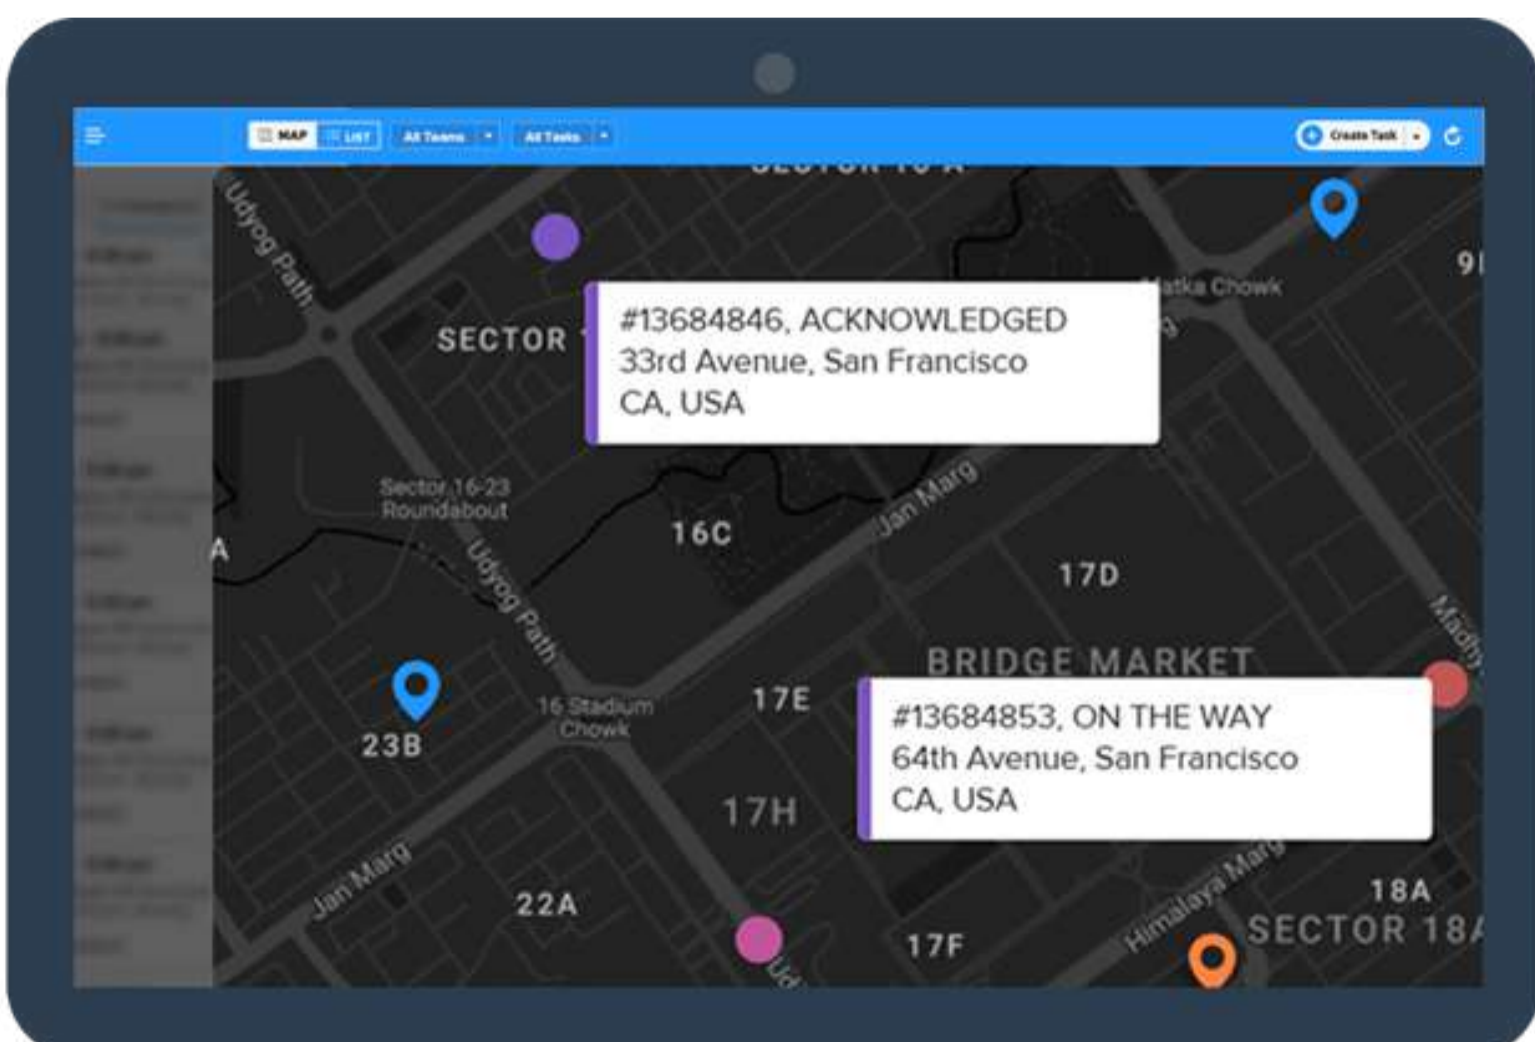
MAP LIST All Teams All Tasks

Create Task

SECTOR 16 A

Udyog Path

SECTOR

#13684846, ACKNOWLEDGED
33rd Avenue, San Francisco
CA, USA

Matka Chowk

9

Sector 16-23 Roundabout

16C

Jan Marg

17D

A

Udyog Path

BRIDGE MARKET

Madhya

23B

16 Stadium Chowk

17E

#13684853, ON THE WAY
64th Avenue, San Francisco
CA, USA

17H

Jan Marg

22A

17F

Himalaya Marg

18A

SECTOR 18